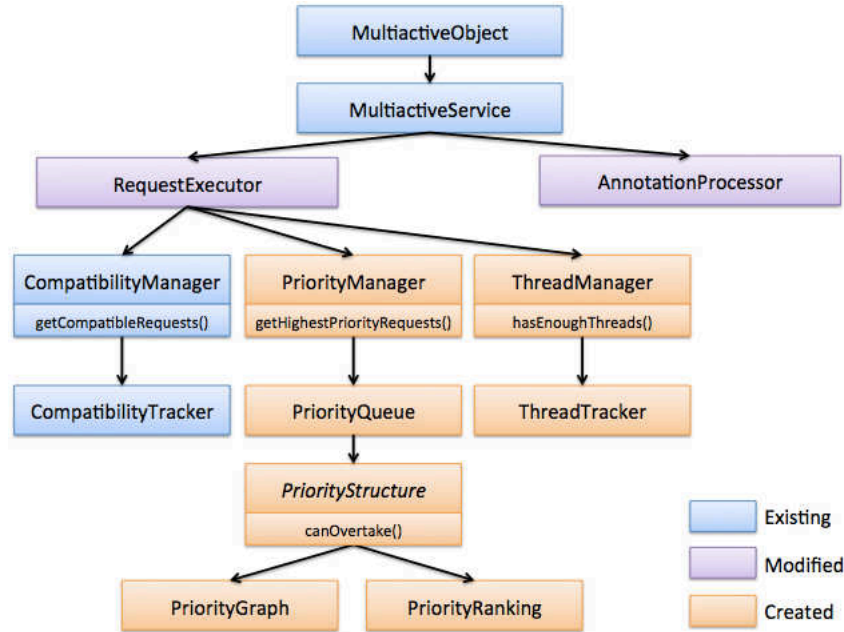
MultiactiveObject

MultiactiveService

RequestExecutor

AnnotationProcessor

CompatibilityManager
getCompatibleRequests()

PriorityManager
getHighestPriorityRequests()

ThreadManager
hasEnoughThreads()

CompatibilityTracker

PriorityQueue

ThreadTracker

PriorityStructure
canOvertake()

PriorityGraph

PriorityRanking

Existing

Modified

Created